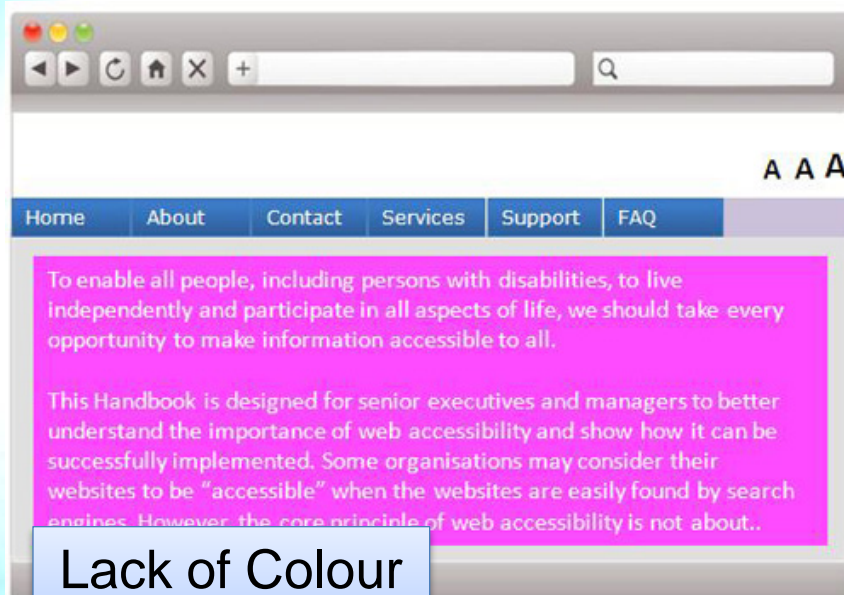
A A A

Home | About | Contact | Services | Support | FAQ

To enable all people, including persons with disabilities, to live independently and participate in all aspects of life, we should take every opportunity to make information accessible to all.

This Handbook is designed for senior executives and managers to better understand the importance of web accessibility and show how it can be successfully implemented. Some organisations may consider their websites to be “accessible” when the websites are easily found by search engines. However, the core principle of web accessibility is not about..

Lack of Colour